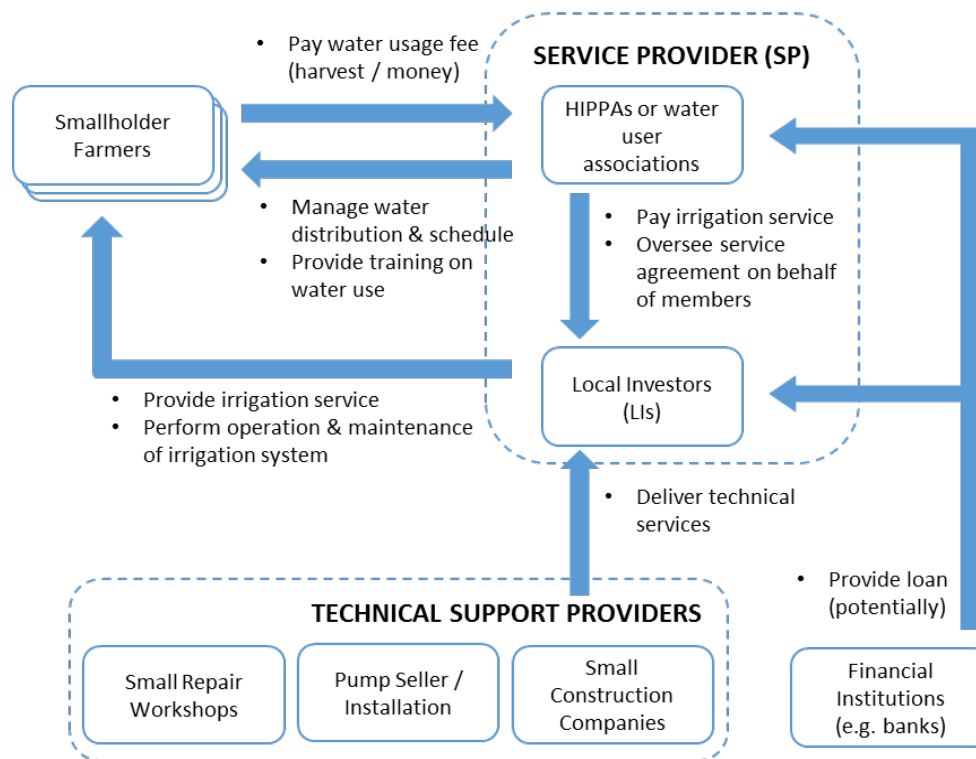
Smallholder Farmers

• Pay water usage fee (harvest / money)

SERVICE PROVIDER (SP)

HIPPAs or water user associations

• Manage water distribution & schedule
• Provide training on water use

• Pay irrigation service
• Oversee service agreement on behalf of members

Local Investors (LIs)

• Provide irrigation service
• Perform operation & maintenance of irrigation system

• Deliver technical services

• Provide loan (potentially)

TECHNICAL SUPPORT PROVIDERS

Small Repair Workshops

Pump Seller / Installation

Small Construction Companies

Financial Institutions (e.g. banks)